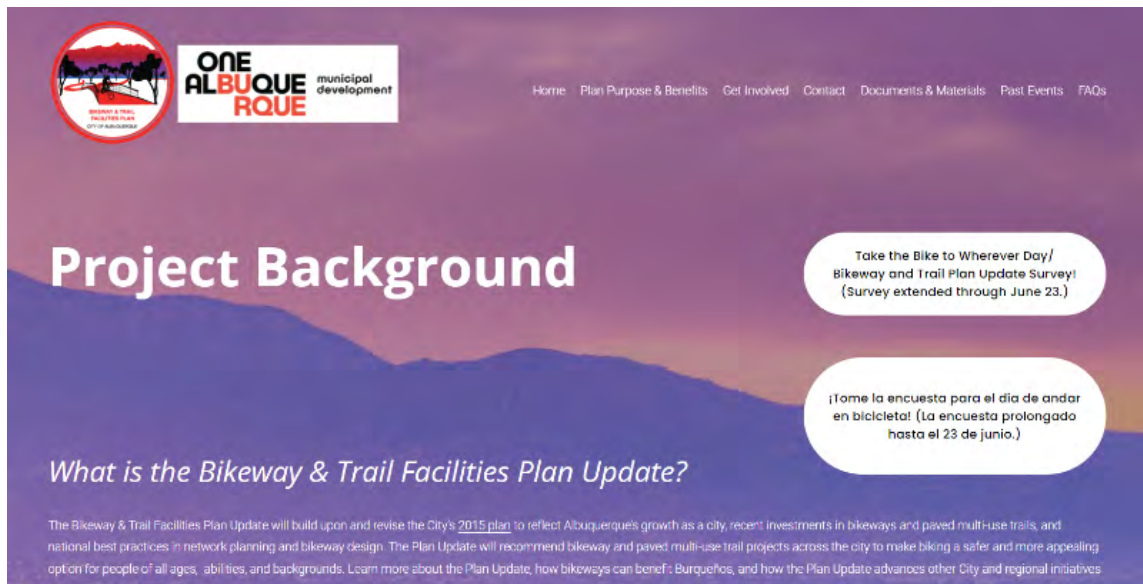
BIKEWAY & TRAIL FACILITIES PLAN
CITY OF ALBUQUERQUE

ONE ALBUQUERQUE municipal development

Home Plan Purpose & Benefits Get Involved Contact Documents & Materials Past Events FAQs

Project Background

Take the Bike to Wherever Day/ Bikeway and Trail Plan Update Survey! (Survey extended through June 23.)

¡Tome la encuesta para el dia de andar en bicicleta! (La encuesta prolongado hasta el 23 de junio.)

What is the Bikeway & Trail Facilities Plan Update?

The Bikeway & Trail Facilities Plan Update will build upon and revise the City's 2015 plan to reflect Albuquerque's growth as a city, recent investments in bikeways and paved multi-use trails, and national best practices in network planning and bikeway design. The Plan Update will recommend bikeway and paved multi-use trail projects across the city to make biking a safer and more appealing option for people of all ages, abilities, and backgrounds. Learn more about the Plan Update, how bikeways can benef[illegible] Burqueños, and how the Plan Update advances other City and regional initiatives